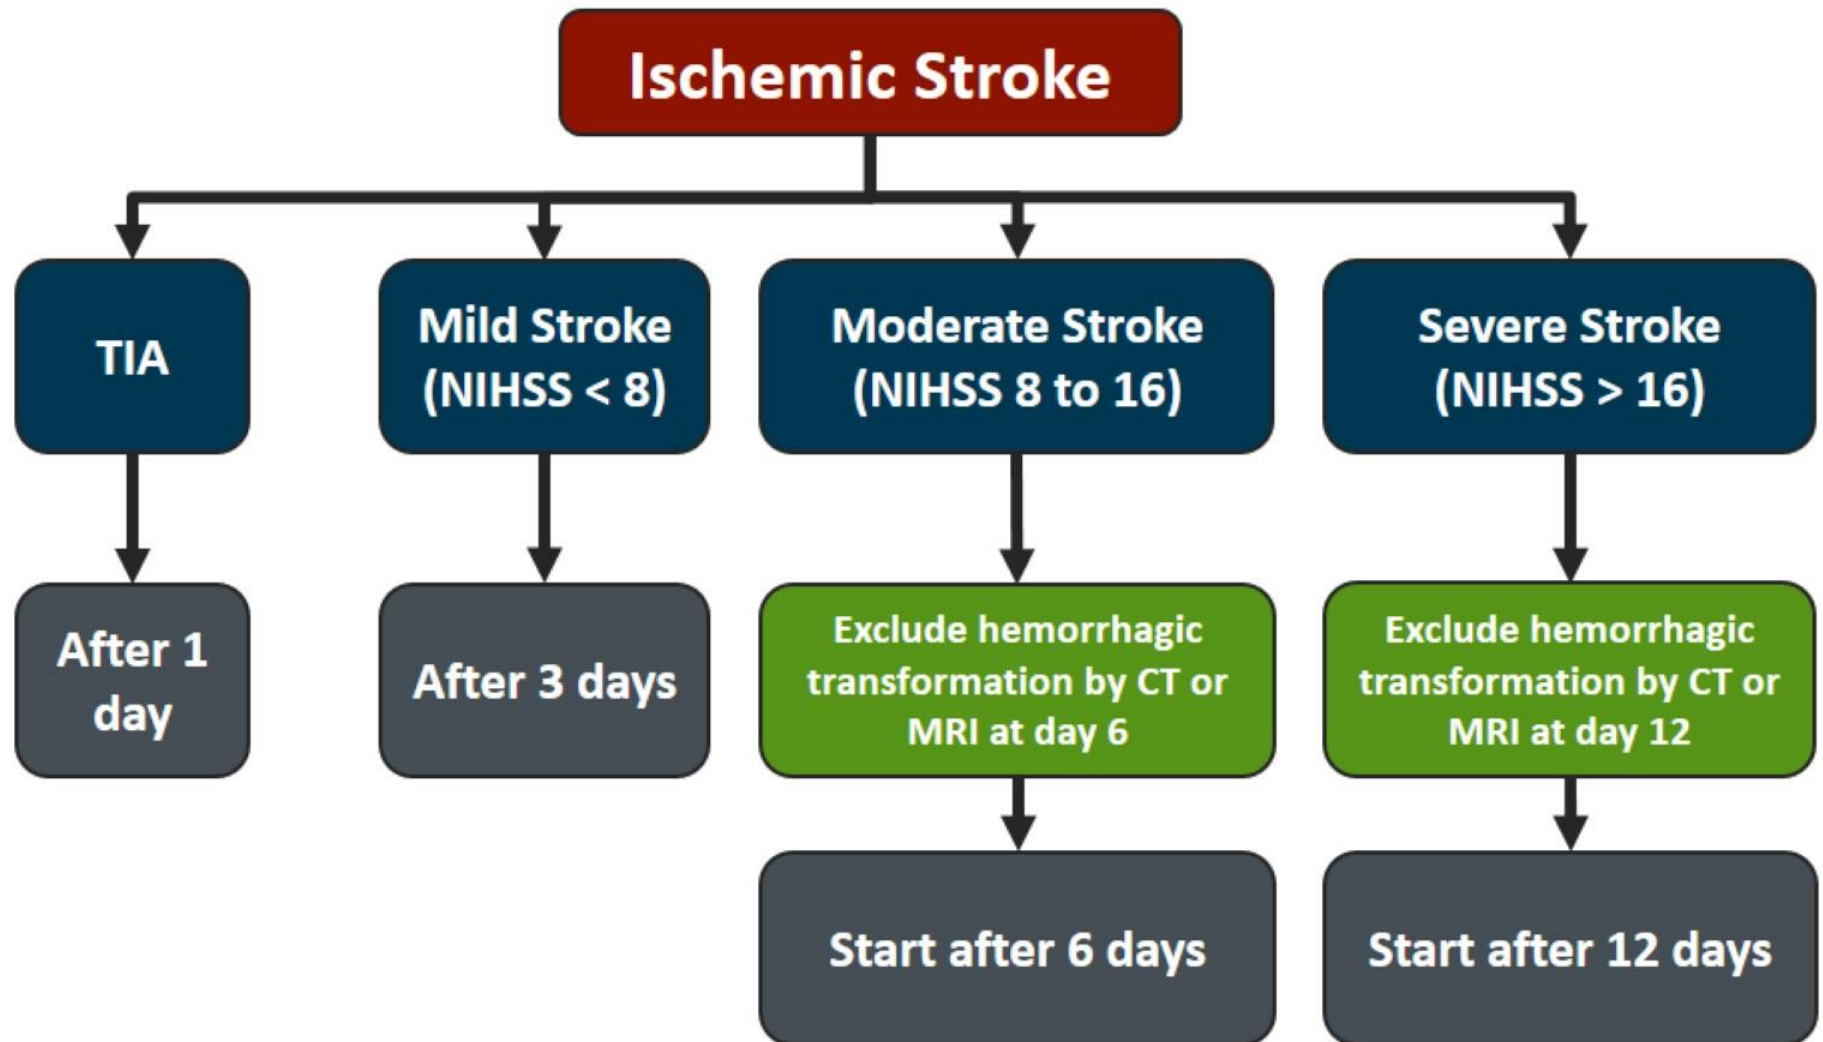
Ischemic Stroke

TIA

Mild Stroke (NIHSS < 8)

Moderate Stroke (NIHSS 8 to 16)

Severe Stroke (NIHSS > 16)

After 1 day

After 3 days

Exclude hemorrhagic transformation by CT or MRI at day 6

Exclude hemorrhagic transformation by CT or MRI at day 12

Start after 6 days

Start after 12 days